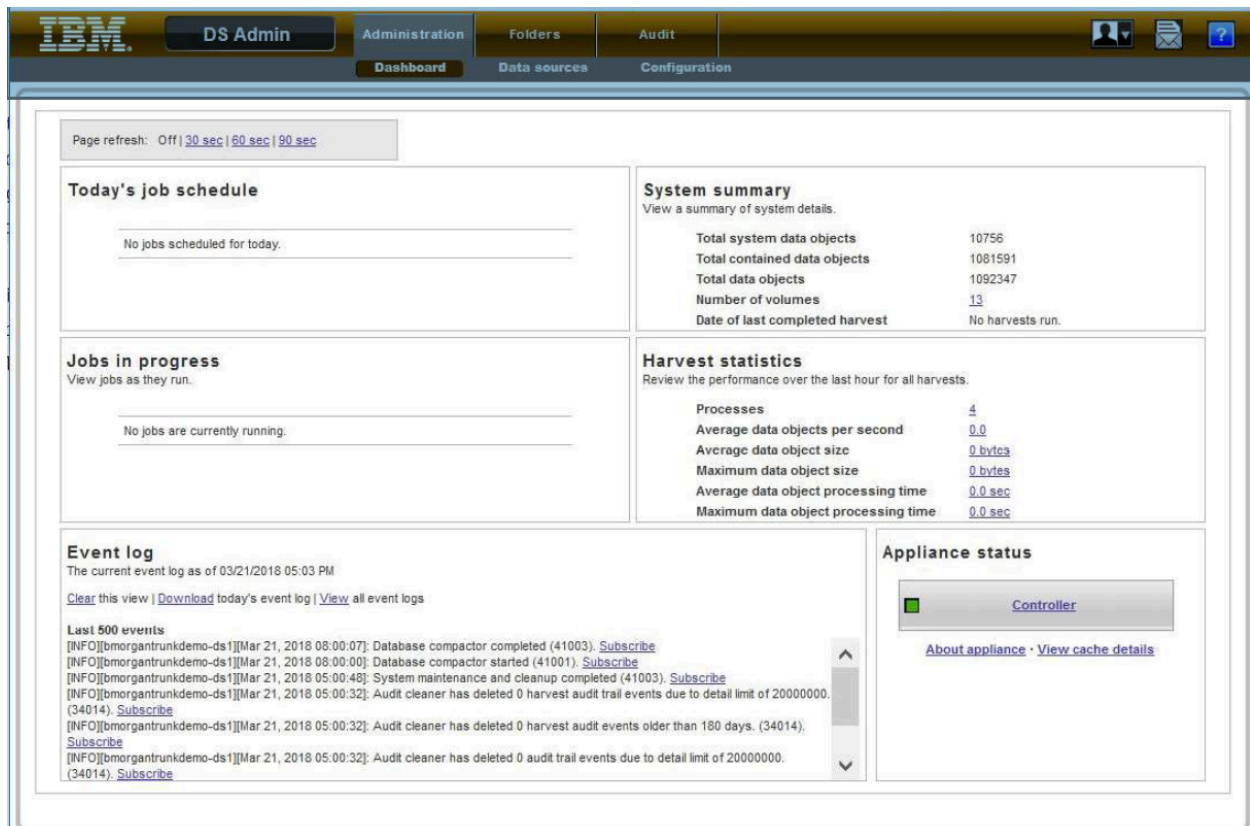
IBM

DS Admin

Administration Folders Audit

Dashboard Data sources Configuration

?

Page refresh: Off | 30 sec | 60 sec | 90 sec

Today's job schedule

No jobs scheduled for today.

System summary
View a summary of system details.

| | |
|---|---|
| Total system data objects | 10756 |
| Total contained data objects | 1081591 |
| Total data objects | 1092347 |
| Number of volumes | 13 |
| Date of last completed harvest | No harvests run. |

Jobs in progress
View jobs as they run.

No jobs are currently running.

Harvest statistics
Review the performance over the last hour for all harvests.

| | |
|---|---|
| Processes | 4 |
| Average data objects per second | 0.0 |
| Average data object size | 0 bytes |
| Maximum data object size | 0 bytes |
| Average data object processing time | 0.0 sec |
| Maximum data object processing time | 0.0 sec |

Event log
The current event log as of 03/21/2018 05:03 PM

Clear this view | Download today's event log | View all event logs

Last 500 events
[INFO][bmorgantrunkdemo-ds1][Mar 21, 2018 08:00:07]: Database compactor completed (41003). Subscribe
[INFO][bmorgantrunkdemo-ds1][Mar 21, 2018 08:00:00]: Database compactor started (41001). Subscribe
[INFO][bmorgantrunkdemo-ds1][Mar 21, 2018 05:00:48]: System maintenance and cleanup completed (41003). Subscribe
[INFO][bmorgantrunkdemo-ds1][Mar 21, 2018 05:00:32]: Audit cleaner has deleted 0 harvest audit trail events due to detail limit of 20000000. (34014). Subscribe
[INFO][bmorgantrunkdemo-ds1][Mar 21, 2018 05:00:32]: Audit cleaner has deleted 0 harvest audit events older than 180 days. (34014). Subscribe
[INFO][bmorgantrunkdemo-ds1][Mar 21, 2018 05:00:32]: Audit cleaner has deleted 0 audit trail events due to detail limit of 20000000. (34014). Subscribe

Appliance status

Controller

About appliance · View cache details